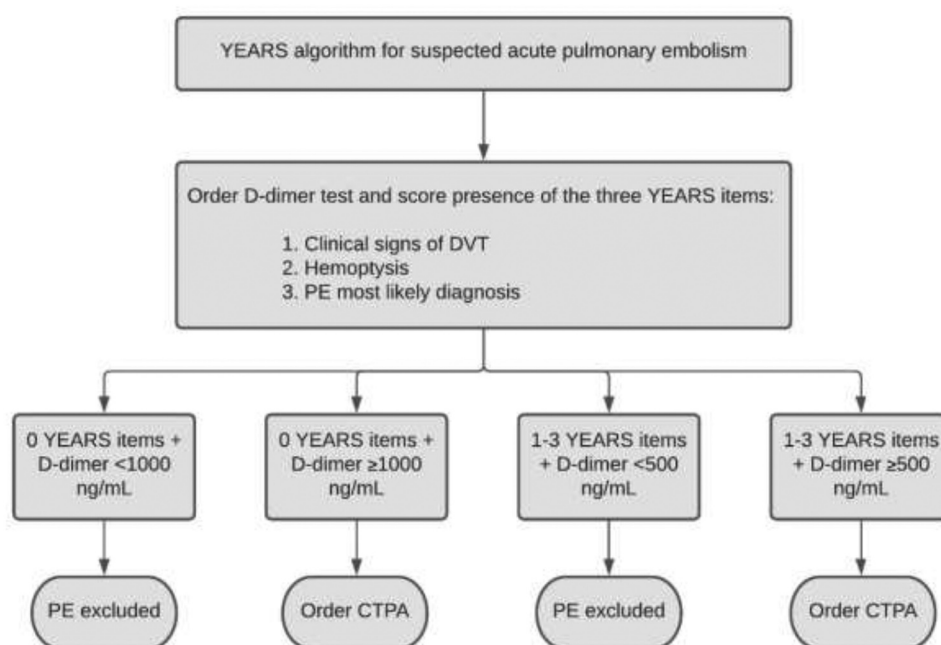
YEARS algorithm for suspected acute pulmonary embolism

Order D-dimer test and score presence of the three YEARS items:

1. Clinical signs of DVT
2. Hemoptysis
3. PE most likely diagnosis

0 YEARS items + D-dimer <1000 ng/mL

0 YEARS items + D-dimer ≥1000 ng/mL

1-3 YEARS items + D-dimer <500 ng/mL

1-3 YEARS items + D-dimer ≥500 ng/mL

PE excluded

Order CTPA

PE excluded

Order CTPA